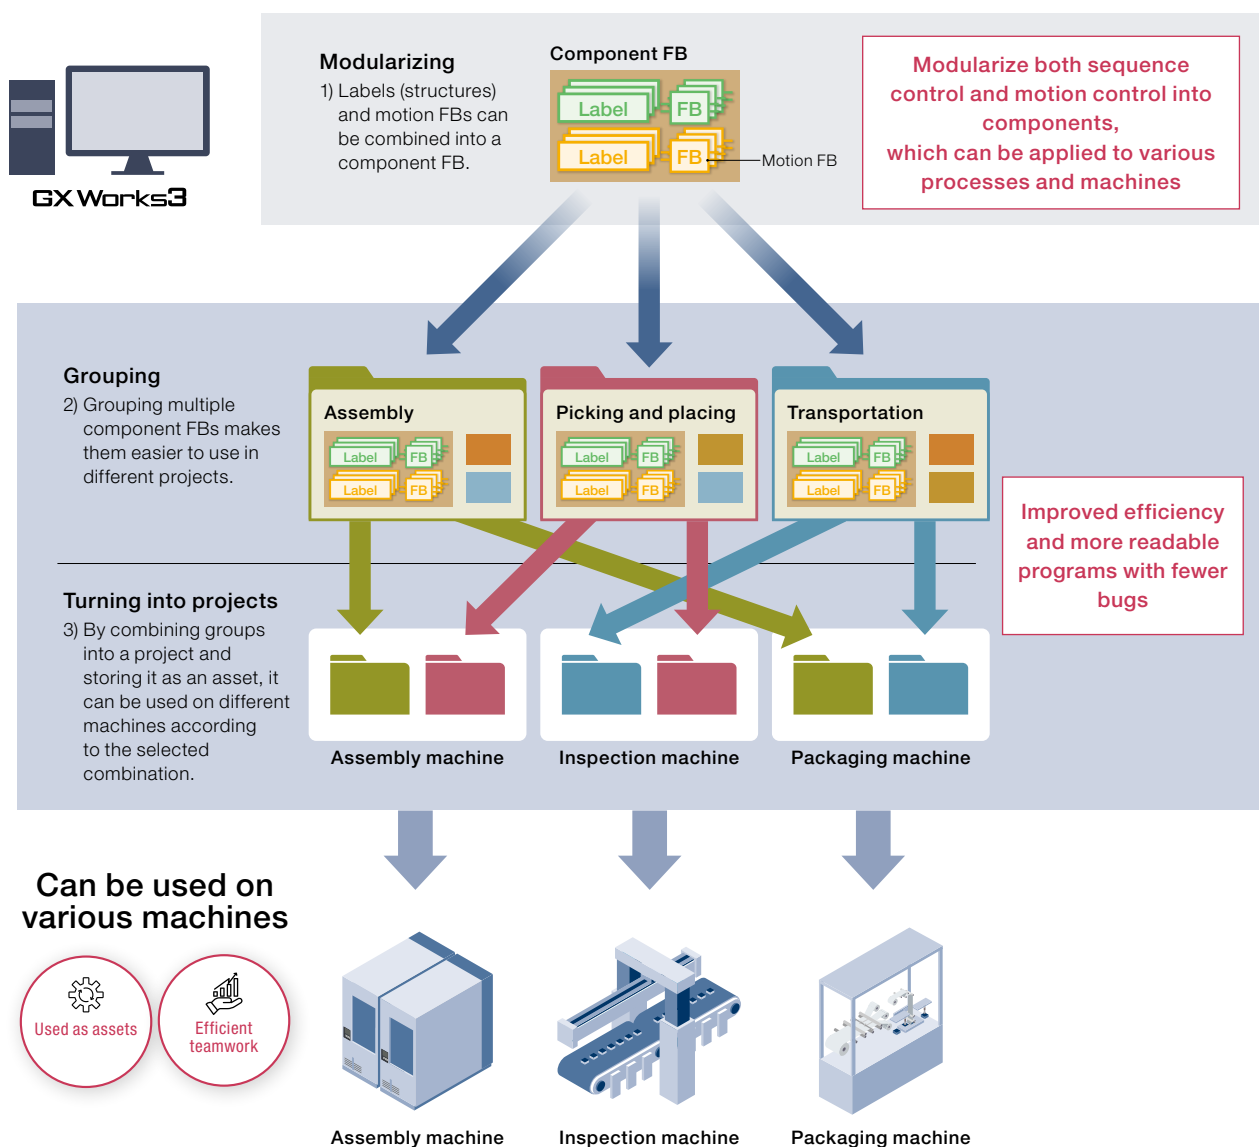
GX Works3

Modularizing
1) Labels (structures) and motion FBs can be combined into a component FB.

Component FB
Label
FB
Label
FB
Motion FB

Modularize both sequence control and motion control into components, which can be applied to various processes and machines

Grouping
2) Grouping multiple component FBs makes them easier to use in different projects.

Assembly
Label FB
Label FB

Picking and placing
Label FB
Label FB

Transportation
Label FB
Label FB

Improved efficiency and more readable programs with fewer bugs

Turning into projects
3) By combining groups into a project and storing it as an asset, it can be used on different machines according to the selected combination.

Assembly machine
Inspection machine
Packaging machine

Can be used on various machines

Used as assets
Efficient teamwork

Assembly machine
Inspection machine
Packaging machine